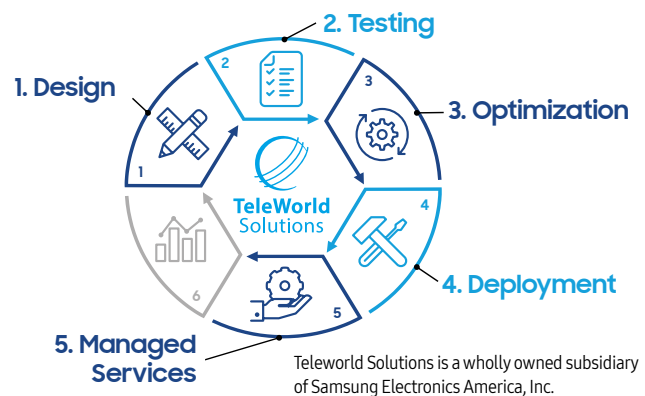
2. Testing

1. Design

3. Optimization

2

3

1

TeleWorld Solutions

4

6

5

4. Deployment

5. Managed Services

Teleworld Solutions is a wholly owned subsidiary of Samsung Electronics America, Inc.